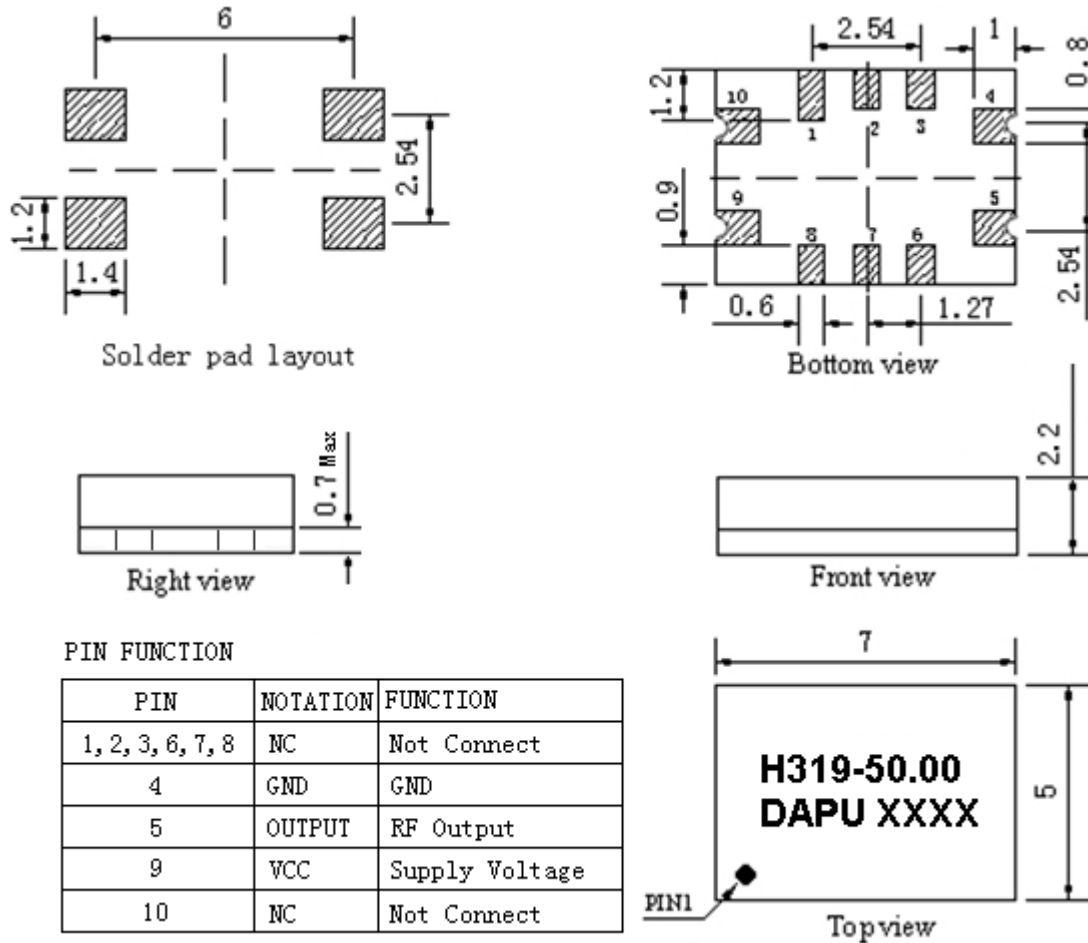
6

2.54

1.2

1.4

Solder pad layout

2.54

1

0.8

1.2

10 1 2 3 4

0.9

9 5

8 7 6

2.54

0.6

1.27

Bottom view

0.7 Max

Right view

2.2

Front view

PIN FUNCTION

| PIN | NOTATION | FUNCTION |
|---|---|---|
| 1, 2, 3, 6, 7, 8 | NC | Not Connect |
| 4 | GND | GND |
| 5 | OUTPUT | RF Output |
| 9 | VCC | Supply Voltage |
| 10 | NC | Not Connect |

7

H319-50.00
DAPU XXXX

5

PIN1

Top view